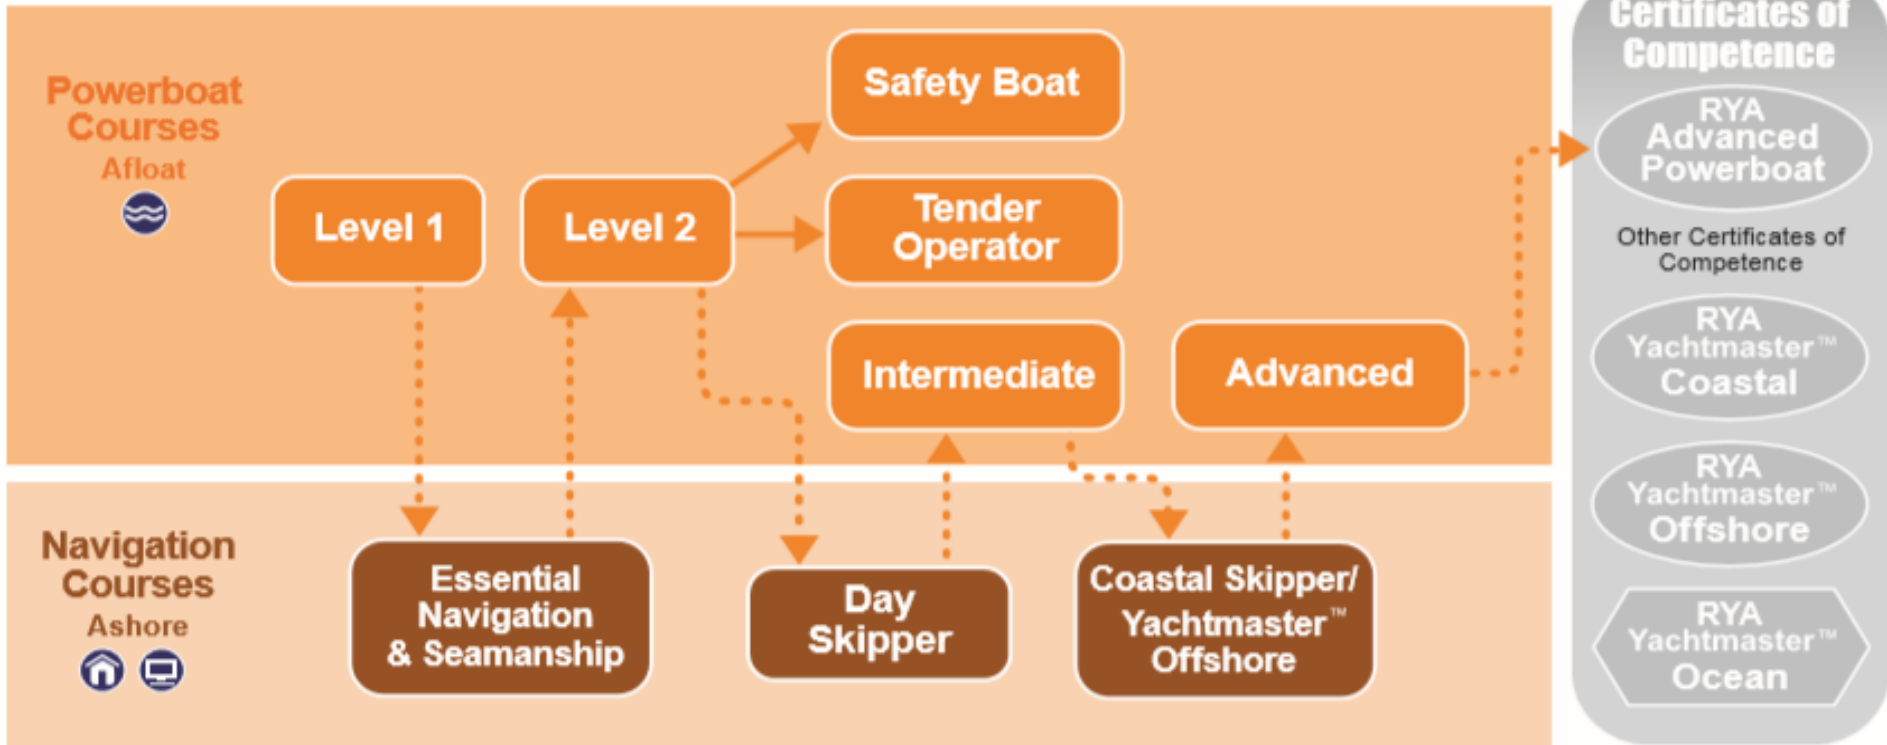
Powerboat Courses
Afloat

Level 1

Level 2

Safety Boat

Tender Operator

Intermediate

Advanced

Navigation Courses
Ashore

Essential Navigation & Seamanship

Day Skipper

Coastal Skipper/ Yachtmaster™ Offshore

Certificates of Competence

RYA Advanced Powerboat

Other Certificates of Competence

RYA Yachtmaster™ Coastal

RYA Yachtmaster™ Offshore

RYA Yachtmaster™ Ocean